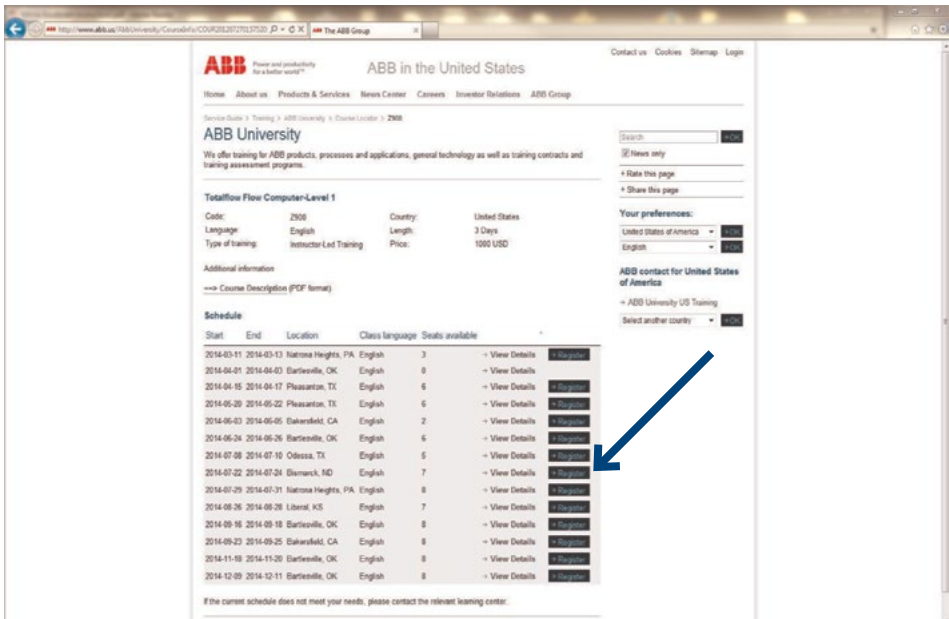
http://www.abb.us/ABBUniversity/CourseInfo/COUR2820727015752 The ABB Group

ABB Power and productivity for a better world™ ABB in the United States

Contact us Cookies Sitemap Login

Home About us Products & Services News Center Careers Investor Relations ABB Group

Service Guide > Training > ABB University > Course Locator > 2908

ABB University

We offer training for ABB products, processes and applications, general technology as well as training contracts and training assessment programs.

Totalflow Flow Computer-Level 1

| Code: | 2908 | Country: | United States |
|---|---|---|---|
| Language: | English | Length: | 3 Days |
| Type of training: | Instructor-Led Training | Price: | 1000 USD |

Additional information

==> Course Description (PDF format)

Schedule

| Start | End | Location | Class language | Seats available | | |
|---|---|---|---|---|---|---|
| 2014-03-11 | 2014-03-13 | Natrona Heights, PA | English | 3 | → View Details | + Register |
| 2014-04-01 | 2014-04-03 | Bartlesville, OK | English | 0 | → View Details | |
| 2014-04-15 | 2014-04-17 | Pleasanton, TX | English | 6 | → View Details | + Register |
| 2014-05-20 | 2014-05-22 | Pleasanton, TX | English | 6 | → View Details | + Register |
| 2014-06-03 | 2014-06-05 | Bakersfield, CA | English | 2 | → View Details | + Register |
| 2014-06-24 | 2014-06-26 | Bartlesville, OK | English | 6 | → View Details | + Register |
| 2014-07-08 | 2014-07-10 | Odessa, TX | English | 5 | → View Details | + Register |
| 2014-07-22 | 2014-07-24 | Bismarck, ND | English | 7 | → View Details | + Register |
| 2014-07-29 | 2014-07-31 | Natrona Heights, PA | English | 8 | → View Details | + Register |
| 2014-08-26 | 2014-08-28 | Liberal, KS | English | 7 | → View Details | + Register |
| 2014-09-16 | 2014-09-18 | Bartlesville, OK | English | 8 | → View Details | + Register |
| 2014-09-23 | 2014-09-25 | Bakersfield, CA | English | 8 | → View Details | + Register |
| 2014-11-18 | 2014-11-20 | Bartlesville, OK | English | 8 | → View Details | + Register |
| 2014-12-09 | 2014-12-11 | Bartlesville, OK | English | 8 | → View Details | + Register |

If the current schedule does not meet your needs, please contact the relevant learning center.

Search + OK
News only
+ Rate this page
+ Share this page

Your preferences:
United States of America + OK
English + OK

ABB contact for United States of America
→ ABB University US Training
Select another country + OK